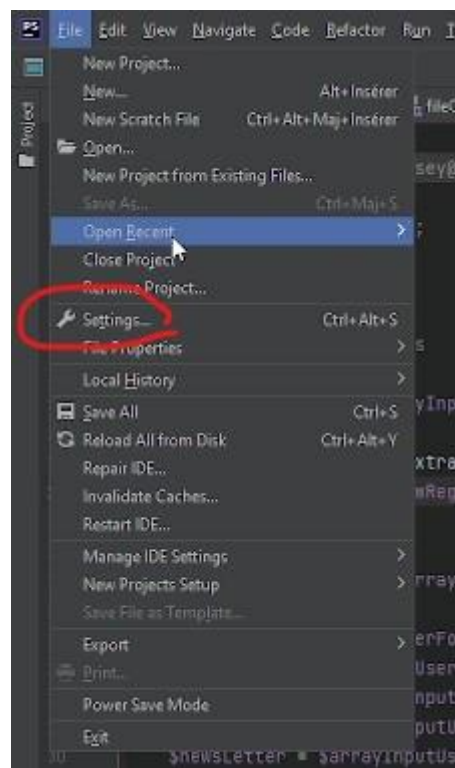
File Edit View Navigate Code Refactor Run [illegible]

Project

New Project...
New... Alt+Insérer
New Scratch File Ctrl+Alt+Maj+Insérer
Open...
New Project from Existing Files...
Save As... Ctrl+Maj+S
Open Recent
Close Project
Rename Project...
Settings... Ctrl+Alt+S
File Properties
Local History
Save All Ctrl+S
Reload All from Disk Ctrl+Alt+Y
Repair IDE...
Invalidate Caches...
Restart IDE...
Manage IDE Settings
New Projects Setup
Save File as Template...
Export
Print...
Power Save Mode
Exit

fileC
sey@
;
s
yInp
xtra
mReg
rray
erFo
User
nput
putU
$newsLetter = $arrayInputUs